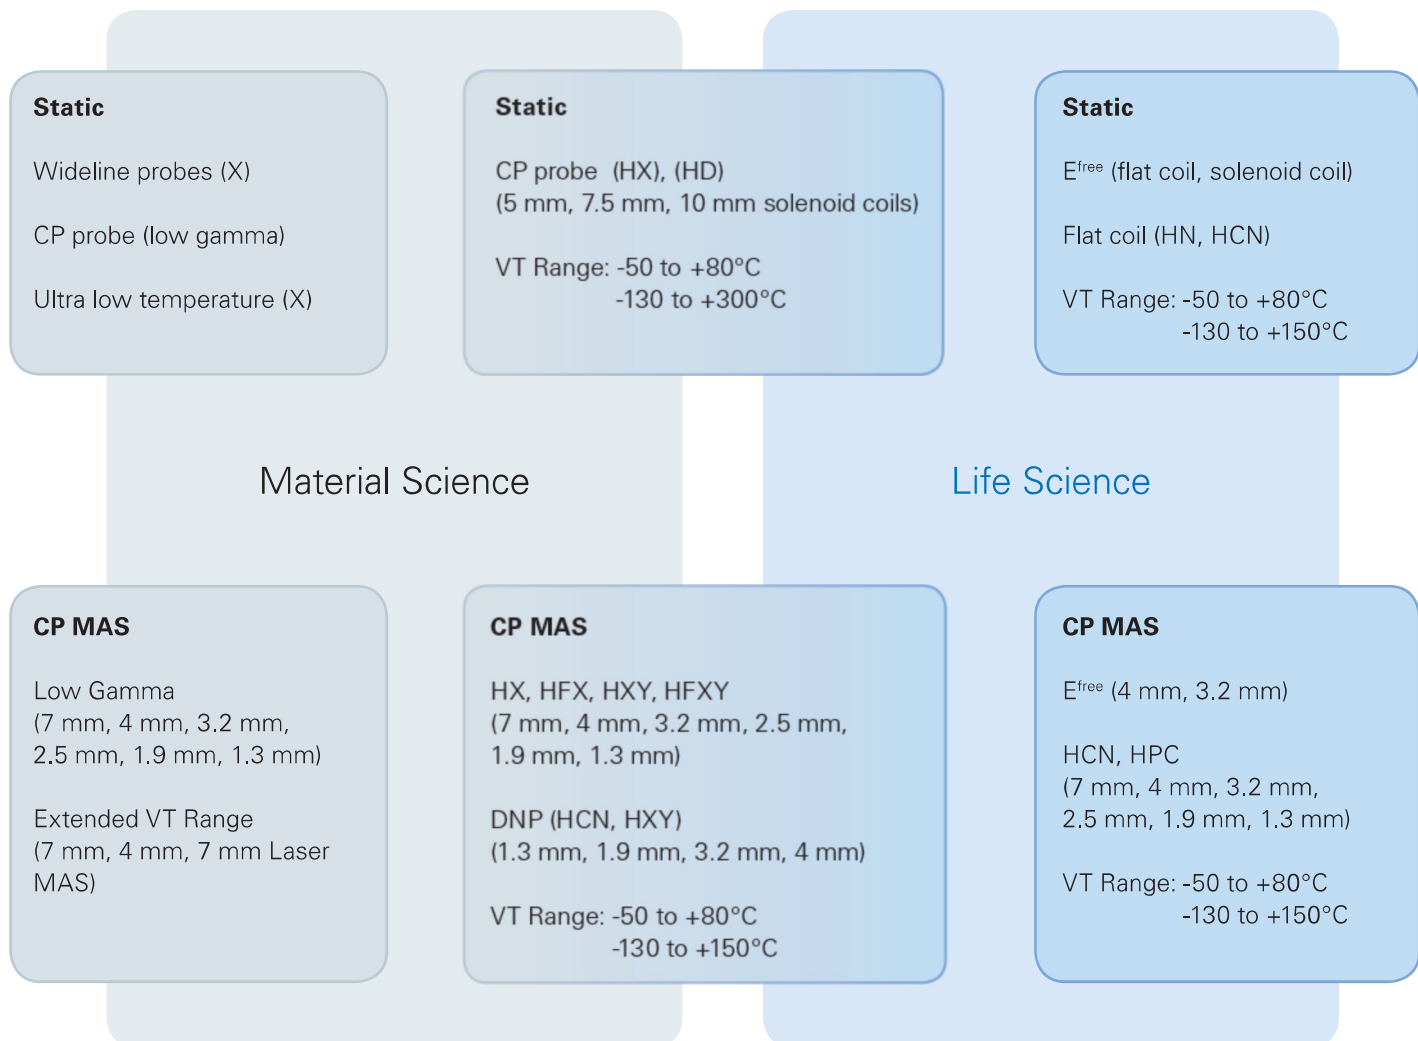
Static

Wideline probes (X)

CP probe (low gamma)

Ultra low temperature (X)

Static

CP probe (HX), (HD)
(5 mm, 7.5 mm, 10 mm solenoid coils)

VT Range: -50 to +80°C
-130 to +300°C

Static

E$^{free}$ (flat coil, solenoid coil)

Flat coil (HN, HCN)

VT Range: -50 to +80°C
-130 to +150°C

Material Science

Life Science

CP MAS

Low Gamma
(7 mm, 4 mm, 3.2 mm, 2.5 mm, 1.9 mm, 1.3 mm)

Extended VT Range
(7 mm, 4 mm, 7 mm Laser MAS)

CP MAS

HX, HFX, HXY, HFXY
(7 mm, 4 mm, 3.2 mm, 2.5 mm, 1.9 mm, 1.3 mm)

DNP (HCN, HXY)
(1.3 mm, 1.9 mm, 3.2 mm, 4 mm)

VT Range: -50 to +80°C
-130 to +150°C

CP MAS

E$^{free}$ (4 mm, 3.2 mm)

HCN, HPC
(7 mm, 4 mm, 3.2 mm, 2.5 mm, 1.9 mm, 1.3 mm)

VT Range: -50 to +80°C
-130 to +150°C